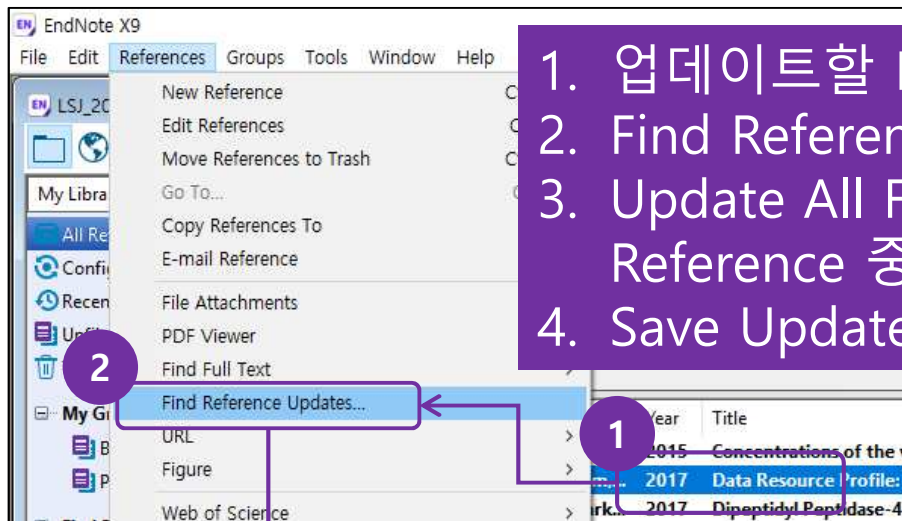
EndNote X9
File Edit References Groups Tools Window Help

LSJ_20
My Libra
All Re
Confi
Recen
Unfi
My Gr
B
P

New Reference
Edit References
Move References to Trash
Go To...
Copy References To
E-mail Reference
File Attachments
PDF Viewer
Find Full Text
Find Reference Updates...
URL
Figure
Web of Science

1. 업데이트할 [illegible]
2. Find Referen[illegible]
3. Update All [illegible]
Reference 중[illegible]
4. Save Update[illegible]

2
1

Year Title
2015 Concentrations of the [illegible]
2017 Data Resource Profile: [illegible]
2017 Dipeptidyl Peptidase-4 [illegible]
ark...